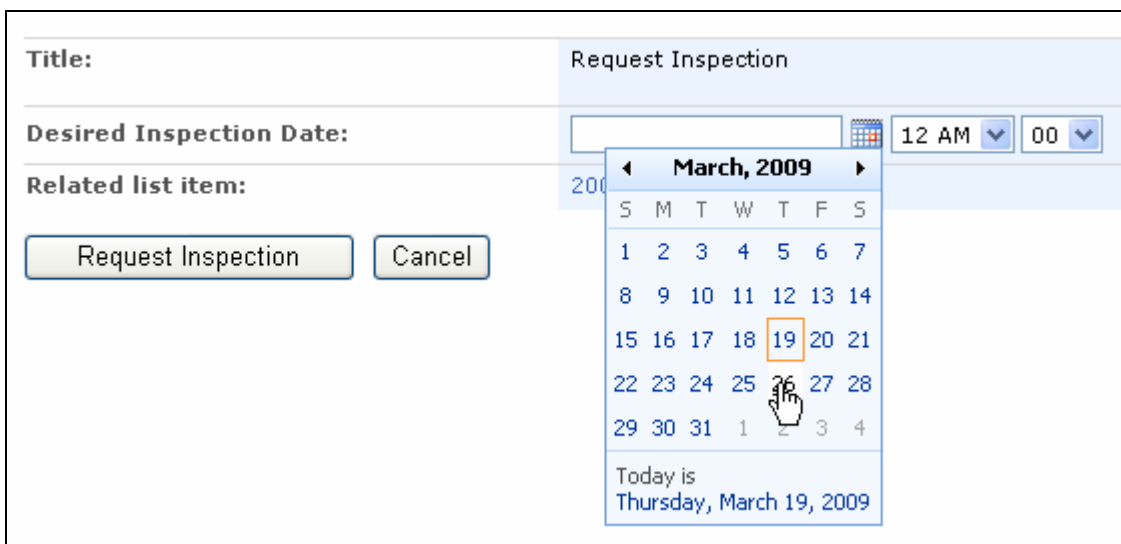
Title: Request Inspection

Desired Inspection Date: 12 AM 00

Related list item: 200

Request Inspection Cancel

◂ March, 2009 ▸

| S | M | T | W | T | F | S |
|---|---|---|---|---|---|---|
| 1 | 2 | 3 | 4 | 5 | 6 | 7 |
| 8 | 9 | 10 | 11 | 12 | 13 | 14 |
| 15 | 16 | 17 | 18 | 19 | 20 | 21 |
| 22 | 23 | 24 | 25 | 26 | 27 | 28 |
| 29 | 30 | 31 | 1 | 2 | 3 | 4 |

Today is
Thursday, March 19, 2009